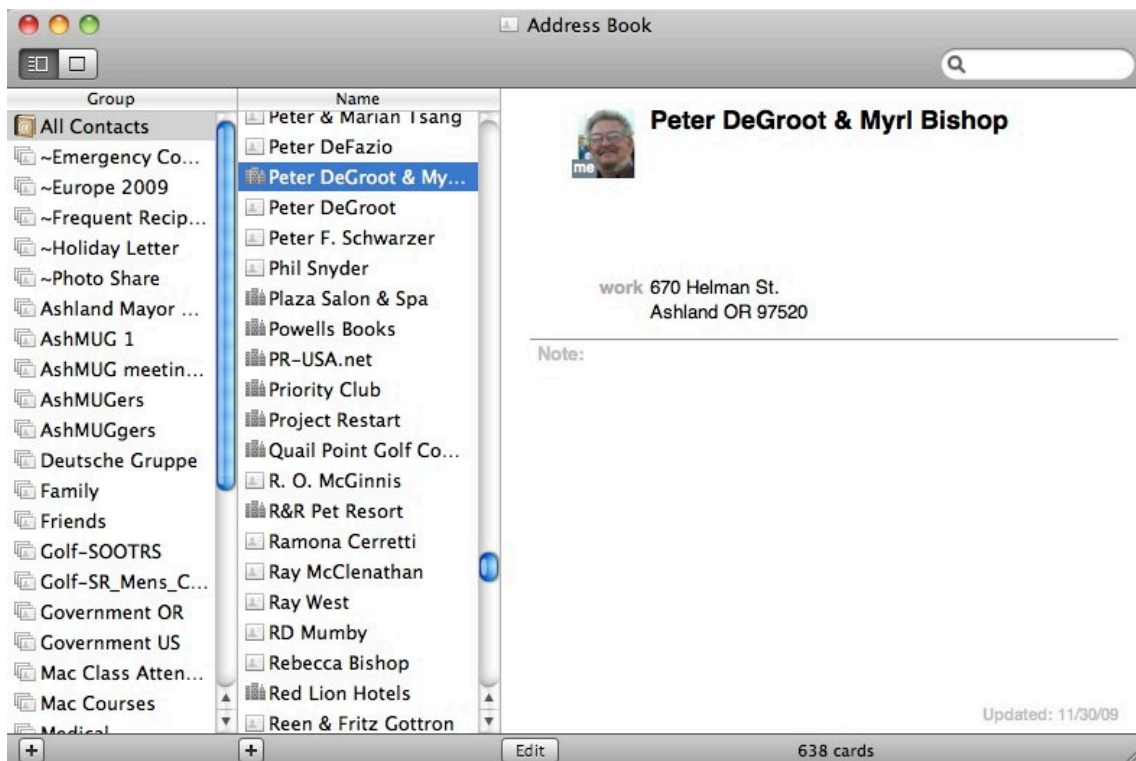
Address Book

Group
All Contacts
~Emergency Co...
~Europe 2009
~Frequent Recip...
~Holiday Letter
~Photo Share
Ashland Mayor ...
AshMUG 1
AshMUG meetin...
AshMUGers
AshMUGgers
Deutsche Gruppe
Family
Friends
Golf-SOOTRS
Golf-SR_Mens_C...
Government OR
Government US
Mac Class Atten...
Mac Courses
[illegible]

Name
Peter & Marian Tsang
Peter DeFazio
Peter DeGroot & My...
Peter DeGroot
Peter F. Schwarzer
Phil Snyder
Plaza Salon & Spa
Powells Books
PR-USA.net
Priority Club
Project Restart
Quail Point Golf Co...
R. O. McGinnis
R&R Pet Resort
Ramona Cerretti
Ray McClenathan
Ray West
RD Mumby
Rebecca Bishop
Red Lion Hotels
Reen & Fritz Gottron

me
Peter DeGroot & Myrl Bishop

work 670 Helman St.
Ashland OR 97520

Note:

Updated: 11/30/09

+
+
Edit
638 cards